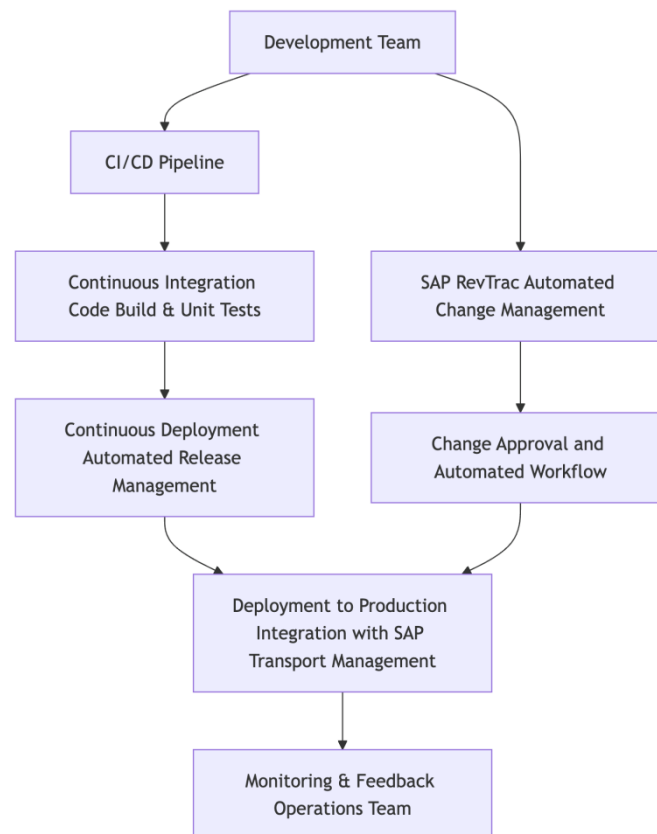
Development Team

CI/CD Pipeline

Continuous Integration Code Build & Unit Tests

SAP RevTrac Automated Change Management

Continuous Deployment Automated Release Management

Change Approval and Automated Workflow

Deployment to Production Integration with SAP Transport Management

Monitoring & Feedback Operations Team